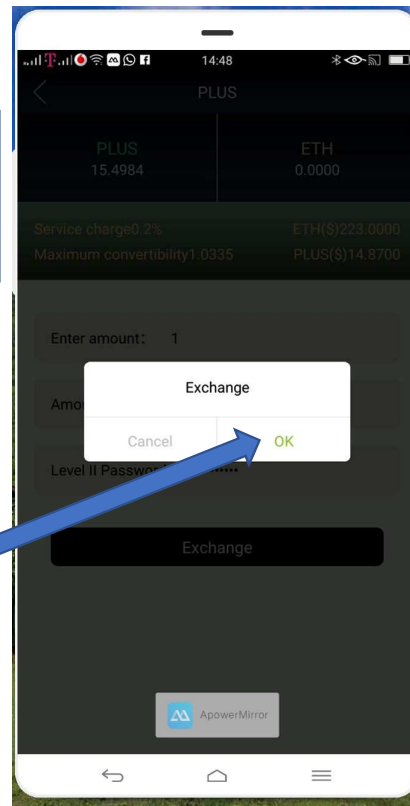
14:48

PLUS

PLUS
15.4984

ETH
0.0000

Service charge0.2%
ETH($)223.0000
Maximum convertibility1.0335
PLUS($)14.8700

Enter amount: 1

Amo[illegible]

Level II Passwo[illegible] ••••••

Exchange

Cancel
OK

Exchange

ApowerMirror